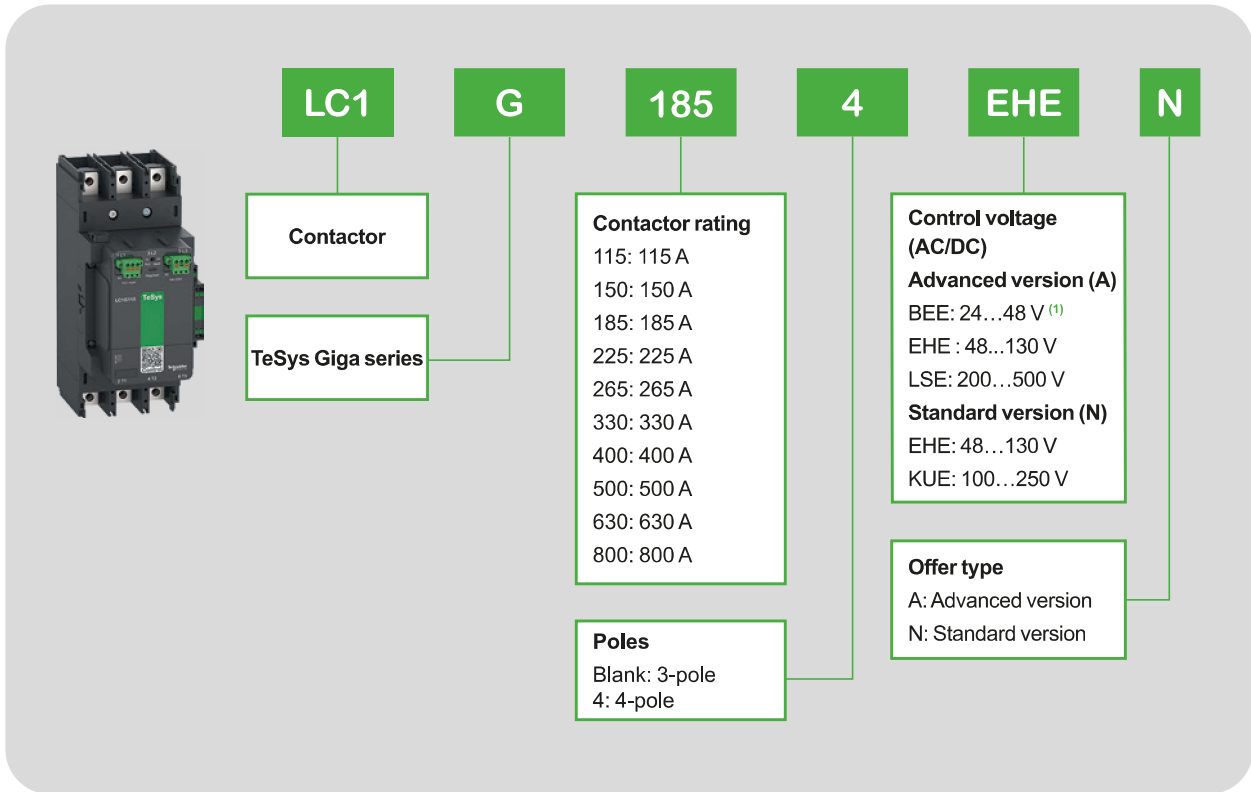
LC1

G

185

4

EHE

N

TeSys

Contactor

TeSys Giga series

Contactor rating
115: 115 A
150: 150 A
185: 185 A
225: 225 A
265: 265 A
330: 330 A
400: 400 A
500: 500 A
630: 630 A
800: 800 A

Poles
Blank: 3-pole
4: 4-pole

Control voltage (AC/DC)
Advanced version (A)
BEE: 24…48 V $^{(1)}$
EHE : 48...130 V
LSE: 200…500 V
Standard version (N)
EHE: 48…130 V
KUE: 100…250 V

Offer type
A: Advanced version
N: Standard version